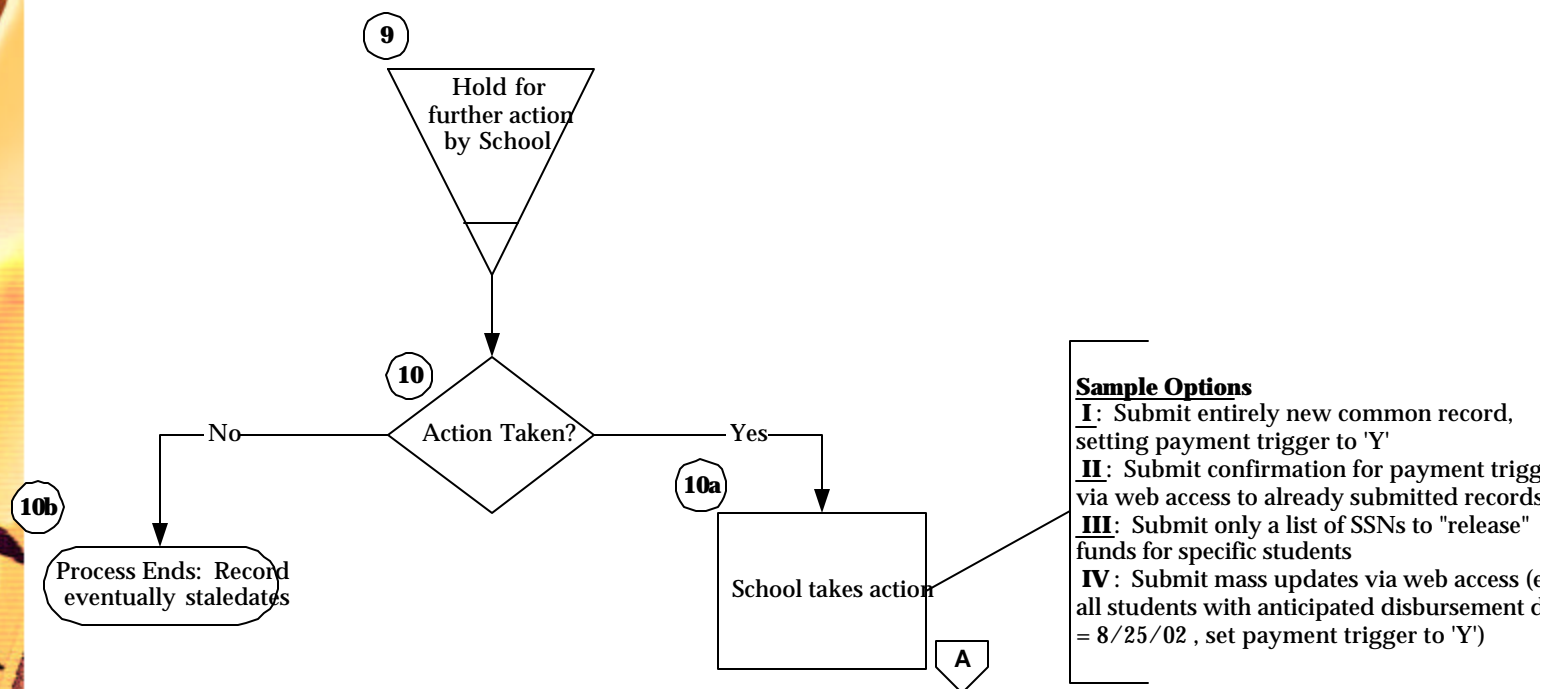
9

Hold for further action by School

10

Action Taken?

No

Yes

10b

Process Ends: Record eventually staledates

10a

School takes action

A

**Sample Options**
I: Submit entirely new common record, setting payment trigger to 'Y'
II: Submit confirmation for payment trigg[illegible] via web access to already submitted records
III: Submit only a list of SSNs to "release" funds for specific students
IV: Submit mass updates via web access ([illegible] all students with anticipated disbursement d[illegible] = 8/25/02 , set payment trigger to 'Y')